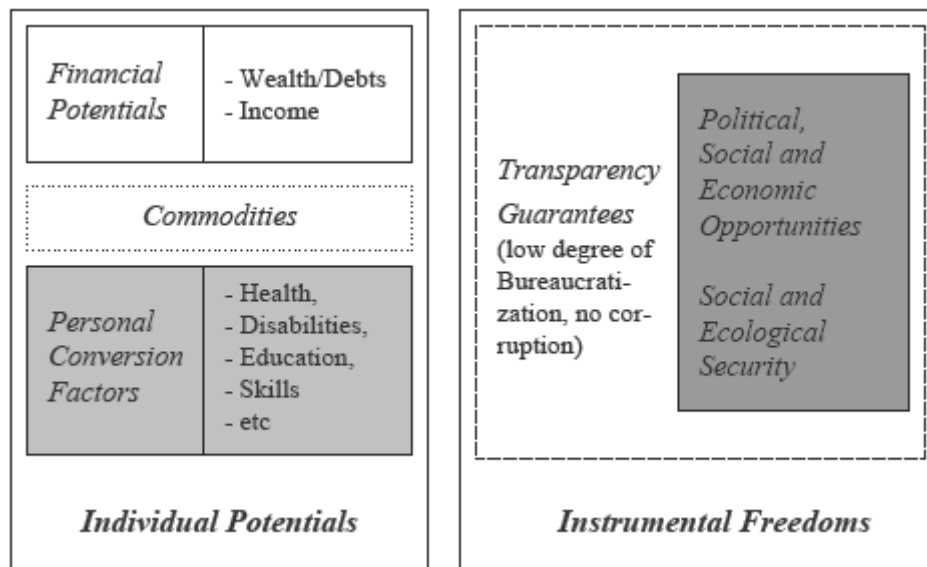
| Financial Potentials | - Wealth/Debts<br>- Income |
|---|---|

Commodities

| Personal Conversion Factors | - Health,<br>- Disabilities,<br>- Education,<br>- Skills<br>- etc |
|---|---|

Individual Potentials

Transparency Guarantees (low degree of Bureaucratization, no corruption)

Political, Social and Economic Opportunities

Social and Ecological Security

Instrumental Freedoms